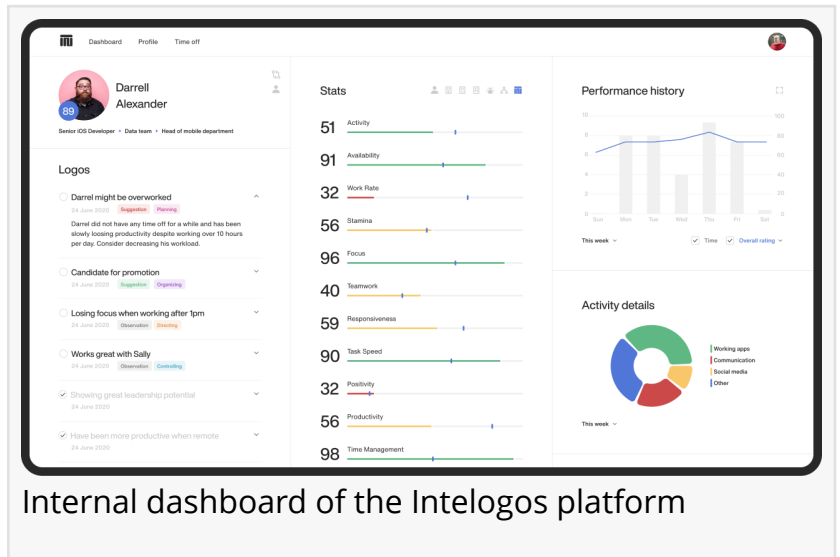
Dashboard Profile Time off

Darrell Alexander

89

Senior iOS Developer • Data team • Head of mobile department

Logos

Darrel might be overworked
24 June 2020 Suggestion Planning
Darrel did not have any time off for a while and has been slowly losing productivity despite working over 10 hours per day. Consider decreasing his workload.

Candidate for promotion
24 June 2020 Suggestion Organizing

Losing focus when working after 1pm
24 June 2020 Observation Directing

Works great with Sally
24 June 2020 Observation Controlling

Showing great leadership potential
24 June 2020

Have been more productive when remote
24 June 2020

Stats

51 Activity
91 Availability
32 Work Rate
56 Stamina
96 Focus
40 Teamwork
59 Responsiveness
90 Task Speed
32 Positivity
56 Productivity
98 Time Management

Performance history

10 8 6 4 2 0
100 80 60 40 20 0
Sun Mon Tue Wed Thu Fri Sat

This week Time Overall rating

Activity details

Working apps
Communication
Social media
Other

This week

Internal dashboard of the Intelogos platform